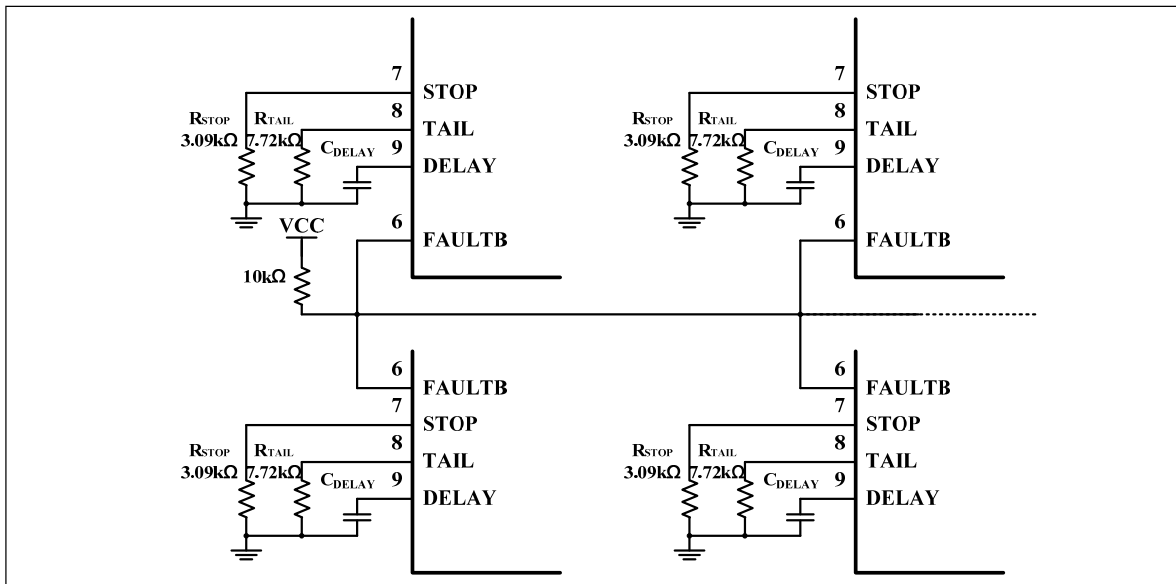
7
STOP
8
TAIL
9
DELAY
6
FAULTB

$R_{STOP}$
3.09kΩ
$R_{TAIL}$
7.72kΩ
$C_{DELAY}$

VCC
10kΩ

7
STOP
8
TAIL
9
DELAY
6
FAULTB

$R_{STOP}$
3.09kΩ
$R_{TAIL}$
7.72kΩ
$C_{DELAY}$

6
FAULTB
7
STOP
8
TAIL
9
DELAY

$R_{STOP}$
3.09kΩ
$R_{TAIL}$
7.72kΩ
$C_{DELAY}$

6
FAULTB
7
STOP
8
TAIL
9
DELAY

$R_{STOP}$
3.09kΩ
$R_{TAIL}$
7.72kΩ
$C_{DELAY}$